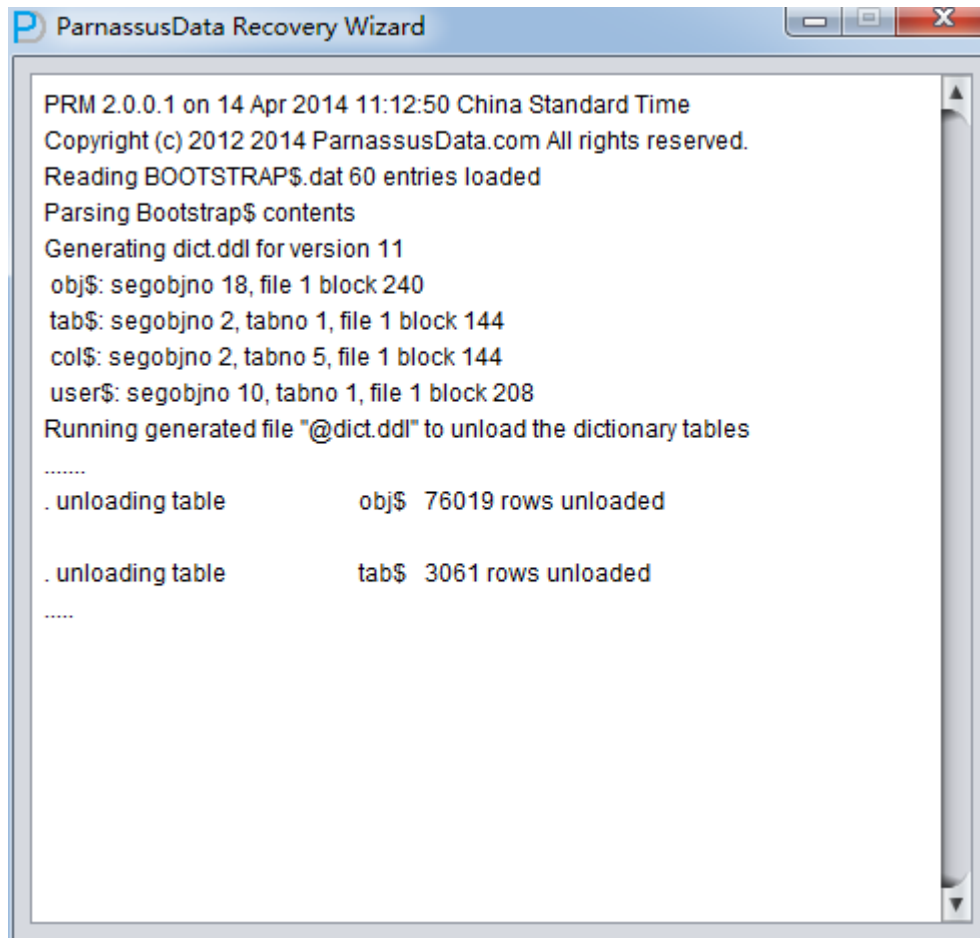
ParnassusData Recovery Wizard

PRM 2.0.0.1 on 14 Apr 2014 11:12:50 China Standard Time
Copyright (c) 2012 2014 ParnassusData.com All rights reserved.
Reading BOOTSTRAP$.dat 60 entries loaded
Parsing Bootstrap$ contents
Generating dict.ddl for version 11
obj$: segobjno 18, file 1 block 240
tab$: segobjno 2, tabno 1, file 1 block 144
col$: segobjno 2, tabno 5, file 1 block 144
user$: segobjno 10, tabno 1, file 1 block 208
Running generated file "@dict.ddl" to unload the dictionary tables
.......
. unloading table obj$ 76019 rows unloaded

. unloading table tab$ 3061 rows unloaded
.....